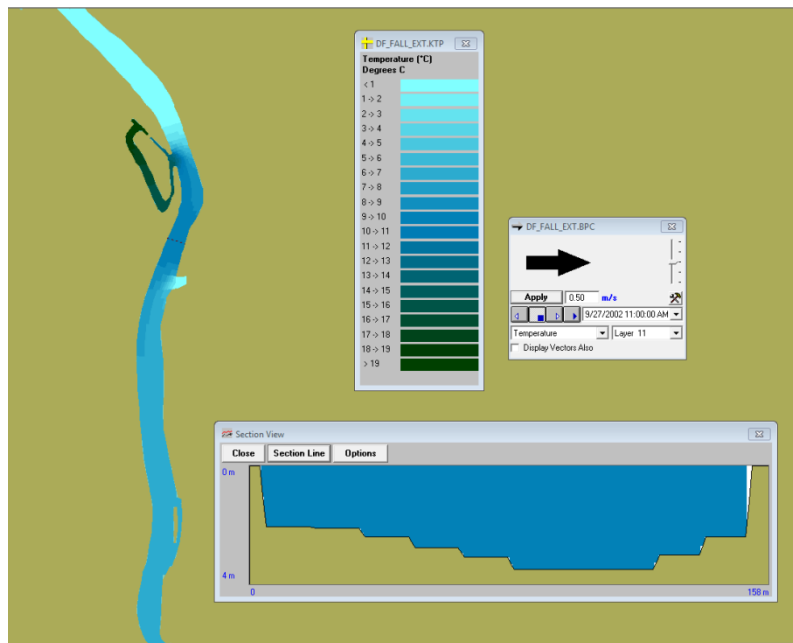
DF_FALL_EXT.KTP

Temperature (°C)
Degrees C

< 1
1 -> 2
2 -> 3
3 -> 4
4 -> 5
5 -> 6
6 -> 7
7 -> 8
8 -> 9
9 -> 10
10 -> 11
11 -> 12
12 -> 13
13 -> 14
14 -> 15
15 -> 16
16 -> 17
17 -> 18
18 -> 19
> 19

DF_FALL_EXT.BPC

Apply 0.50 m/s

9/27/2002 11:00:00 AM

Temperature
Layer 11

Display Vectors Also

Section View

Close
Section Line
Options

0 m
4 m
0
158 m